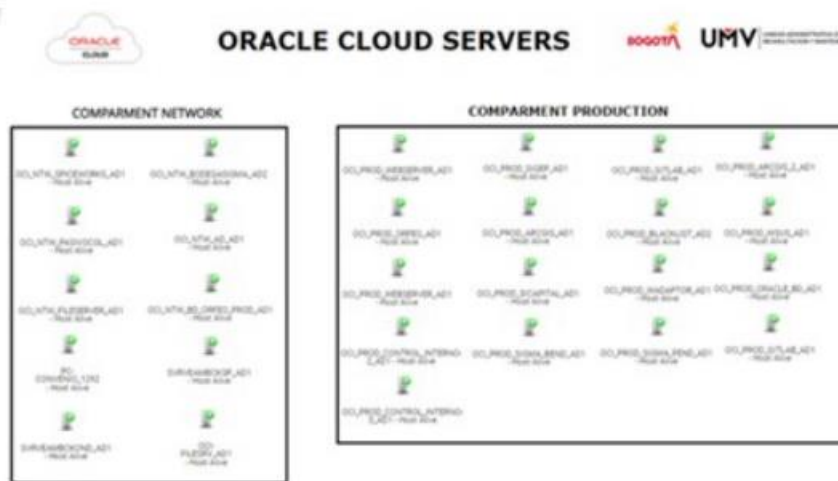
ORACLE CLOUD

ORACLE CLOUD SERVERS

BOGOTÁ UMV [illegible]

COMPARMENT NETWORK

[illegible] - Host Alive

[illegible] - Host Alive

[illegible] - Host Alive

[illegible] - Host Alive

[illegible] - Host Alive

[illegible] - Host Alive

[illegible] - Host Alive

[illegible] - Host Alive

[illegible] - Host Alive

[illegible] - Host Alive

COMPARMENT PRODUCTION

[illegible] - Host Alive

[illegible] - Host Alive

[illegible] - Host Alive

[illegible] - Host Alive

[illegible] - Host Alive

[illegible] - Host Alive

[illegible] - Host Alive

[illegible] - Host Alive

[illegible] - Host Alive

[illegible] - Host Alive

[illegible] - Host Alive

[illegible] - Host Alive

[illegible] - Host Alive

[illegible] - Host Alive

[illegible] - Host Alive

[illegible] - Host Alive

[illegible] - Host Alive